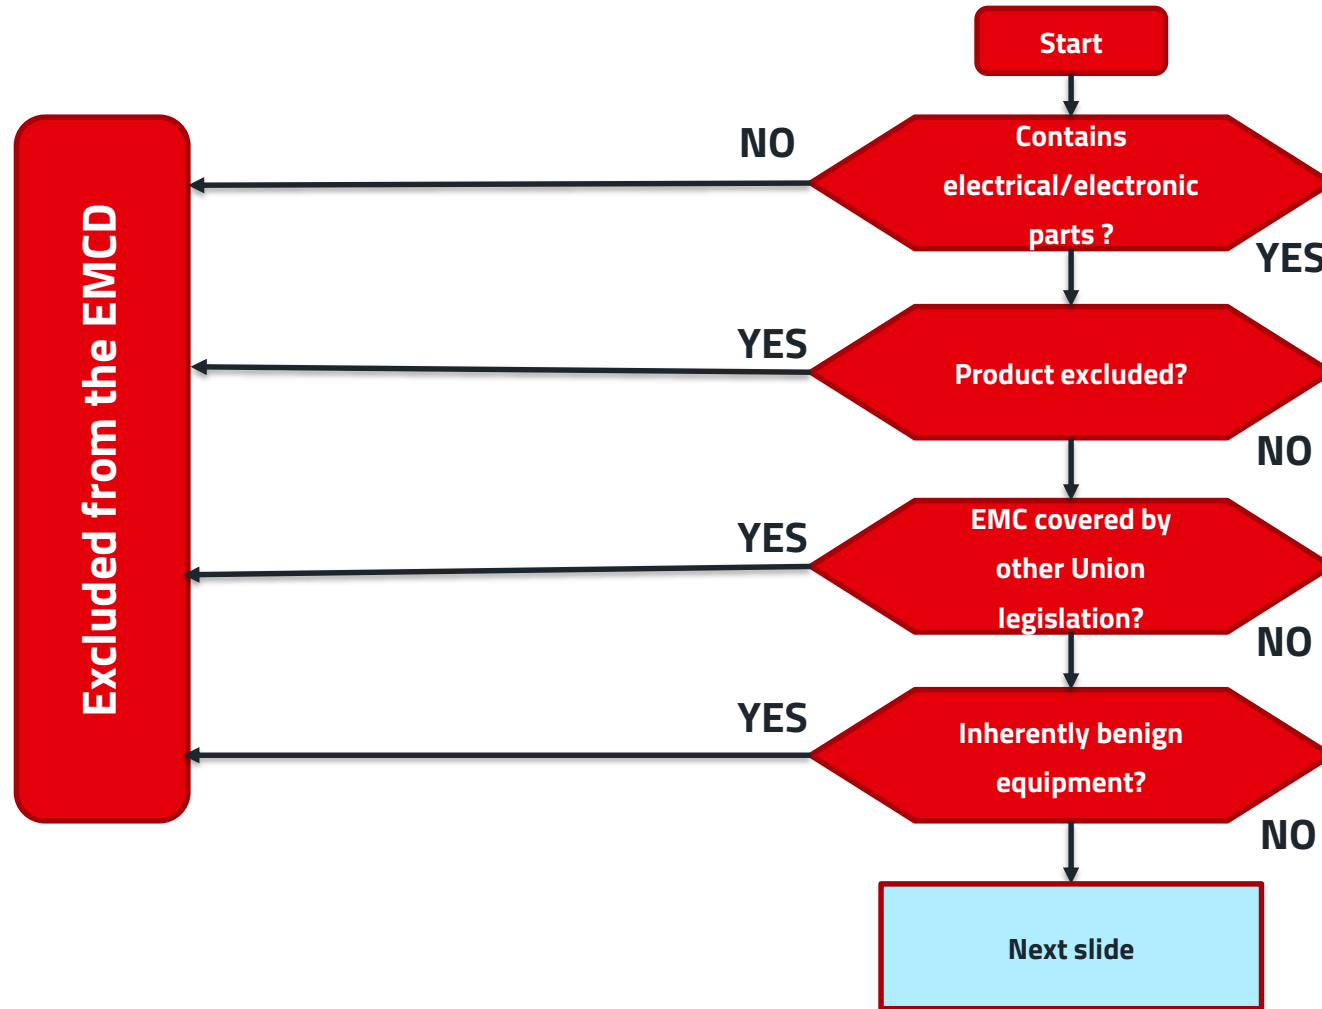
Start

Excluded from the EMCD

NO

Contains electrical/electronic parts ?

YES

YES

Product excluded?

NO

YES

EMC covered by other Union legislation?

NO

YES

Inherently benign equipment?

NO

Next slide